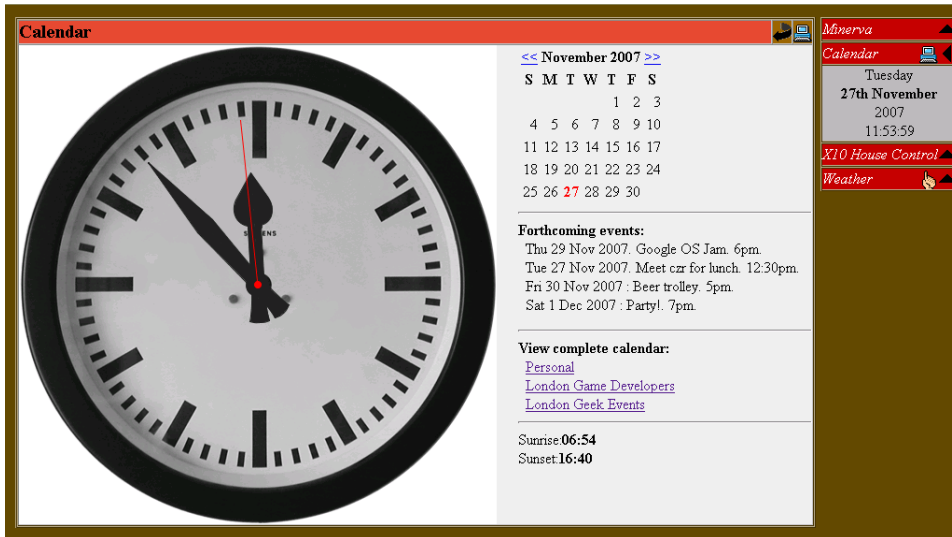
Calendar

SIEMENS

<< November 2007 >>

| S | M | T | W | T | F | S |
|---|---|---|---|---|---|---|
| | | | | 1 | 2 | 3 |
| 4 | 5 | 6 | 7 | 8 | 9 | 10 |
| 11 | 12 | 13 | 14 | 15 | 16 | 17 |
| 18 | 19 | 20 | 21 | 22 | 23 | 24 |
| 25 | 26 | 27 | 28 | 29 | 30 | |

Forthcoming events:
Thu 29 Nov 2007. Google OS Jam. 6pm.
Tue 27 Nov 2007. Meet czr for lunch. 12:30pm.
Fri 30 Nov 2007 : Beer trolley. 5pm.
Sat 1 Dec 2007 : Party!. 7pm.

View complete calendar:
Personal
London Game Developers
London Geek Events

Sunrise:06:54
Sunset:16:40

Minerva
Calendar
Tuesday
27th November
2007
11:53:59
X10 House Control
Weather